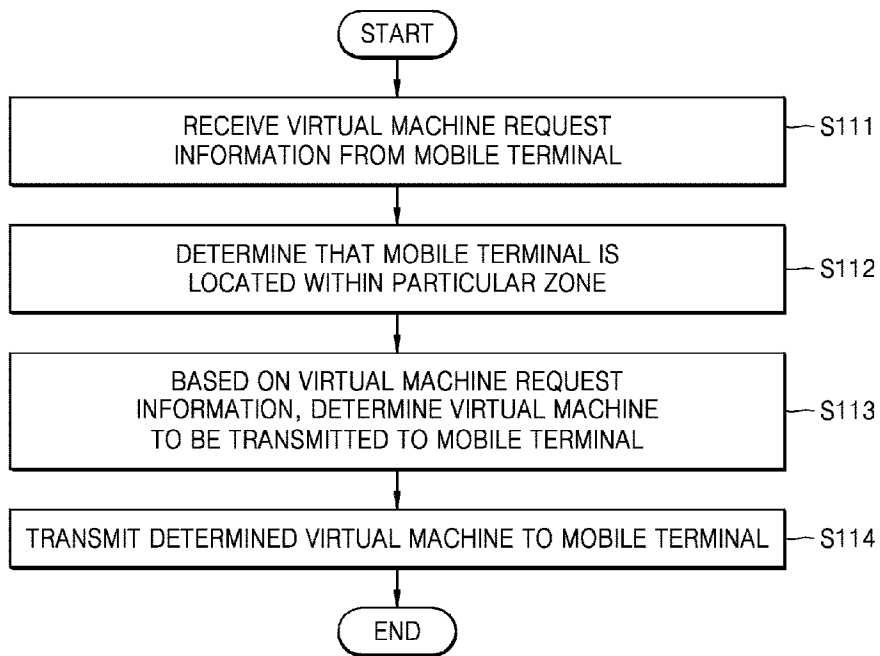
START

RECEIVE VIRTUAL MACHINE REQUEST INFORMATION FROM MOBILE TERMINAL

S111

DETERMINE THAT MOBILE TERMINAL IS LOCATED WITHIN PARTICULAR ZONE

S112

BASED ON VIRTUAL MACHINE REQUEST INFORMATION, DETERMINE VIRTUAL MACHINE TO BE TRANSMITTED TO MOBILE TERMINAL

S113

TRANSMIT DETERMINED VIRTUAL MACHINE TO MOBILE TERMINAL

S114

END